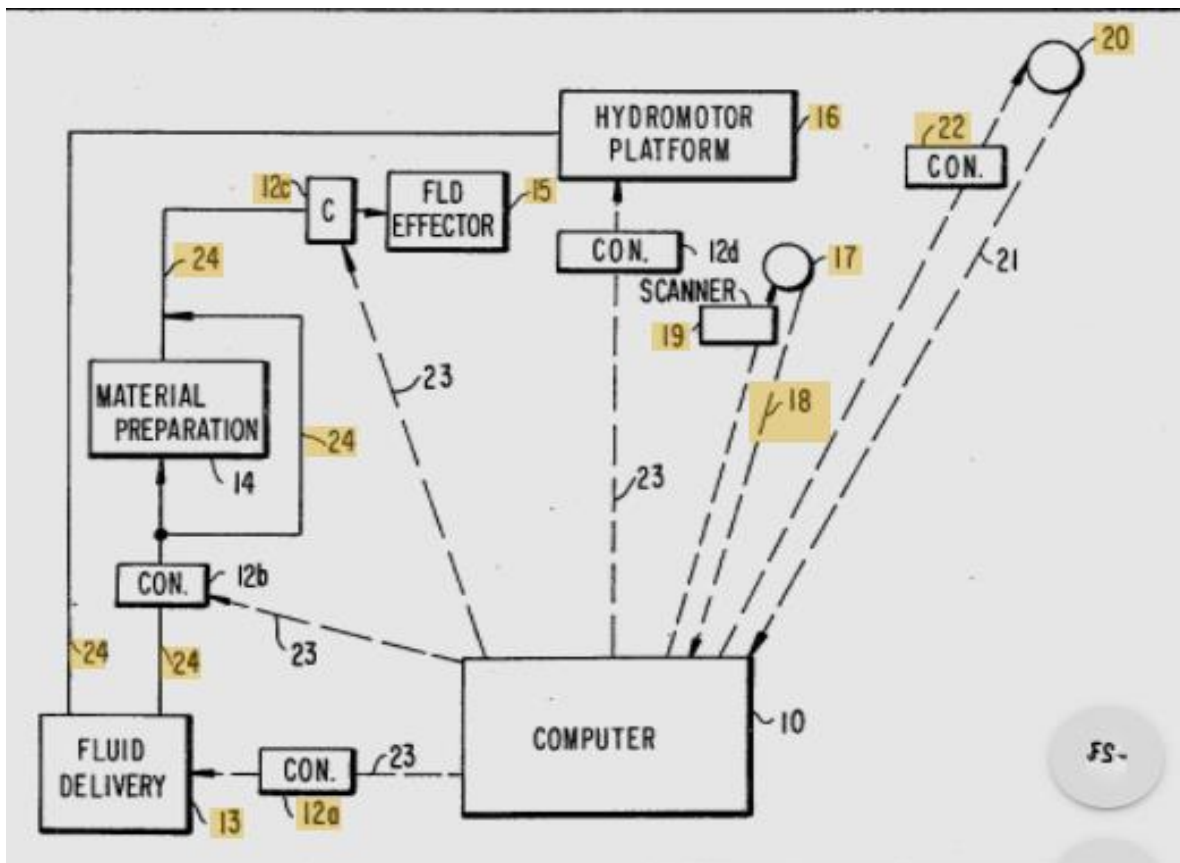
20

HYDROMOTOR PLATFORM

16

22

CON.

12c

C

FLD EFFECTOR

15

CON.

12d

17

21

24

SCANNER

19

MATERIAL PREPARATION

24

18

23

14

23

CON.

12b

23

24

24

10

FLUID DELIVERY

CON.

23

COMPUTER

13

12a

FS-